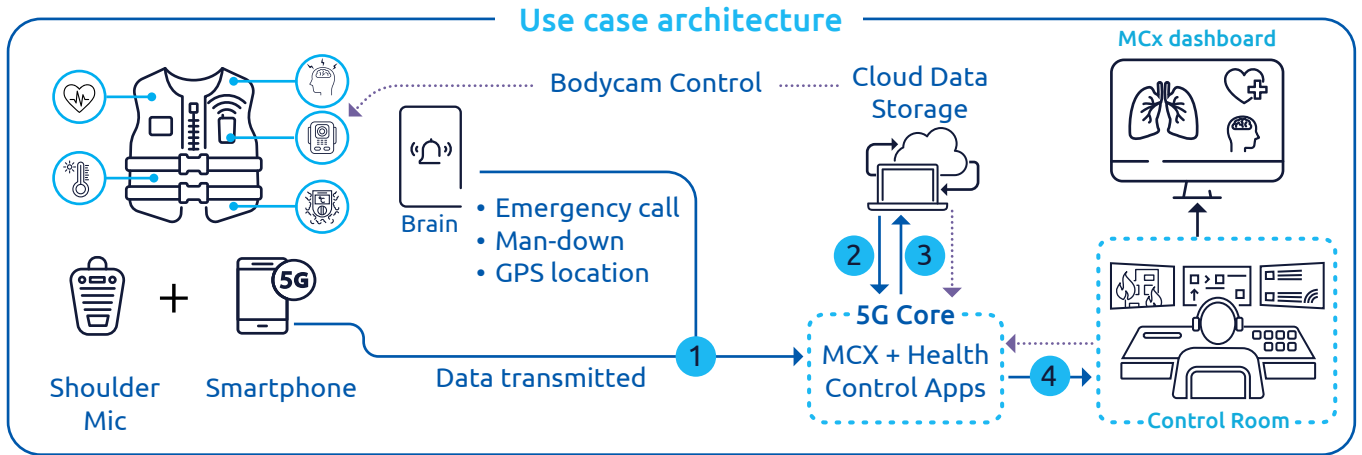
Use case architecture

MCx dashboard

Bodycam Control

Cloud Data Storage

Brain

• Emergency call
• Man-down
• GPS location

2

3

5G

5G Core

MCX + Health Control Apps

Shoulder Mic

+

Smartphone

1

Data transmitted

4

Control Room